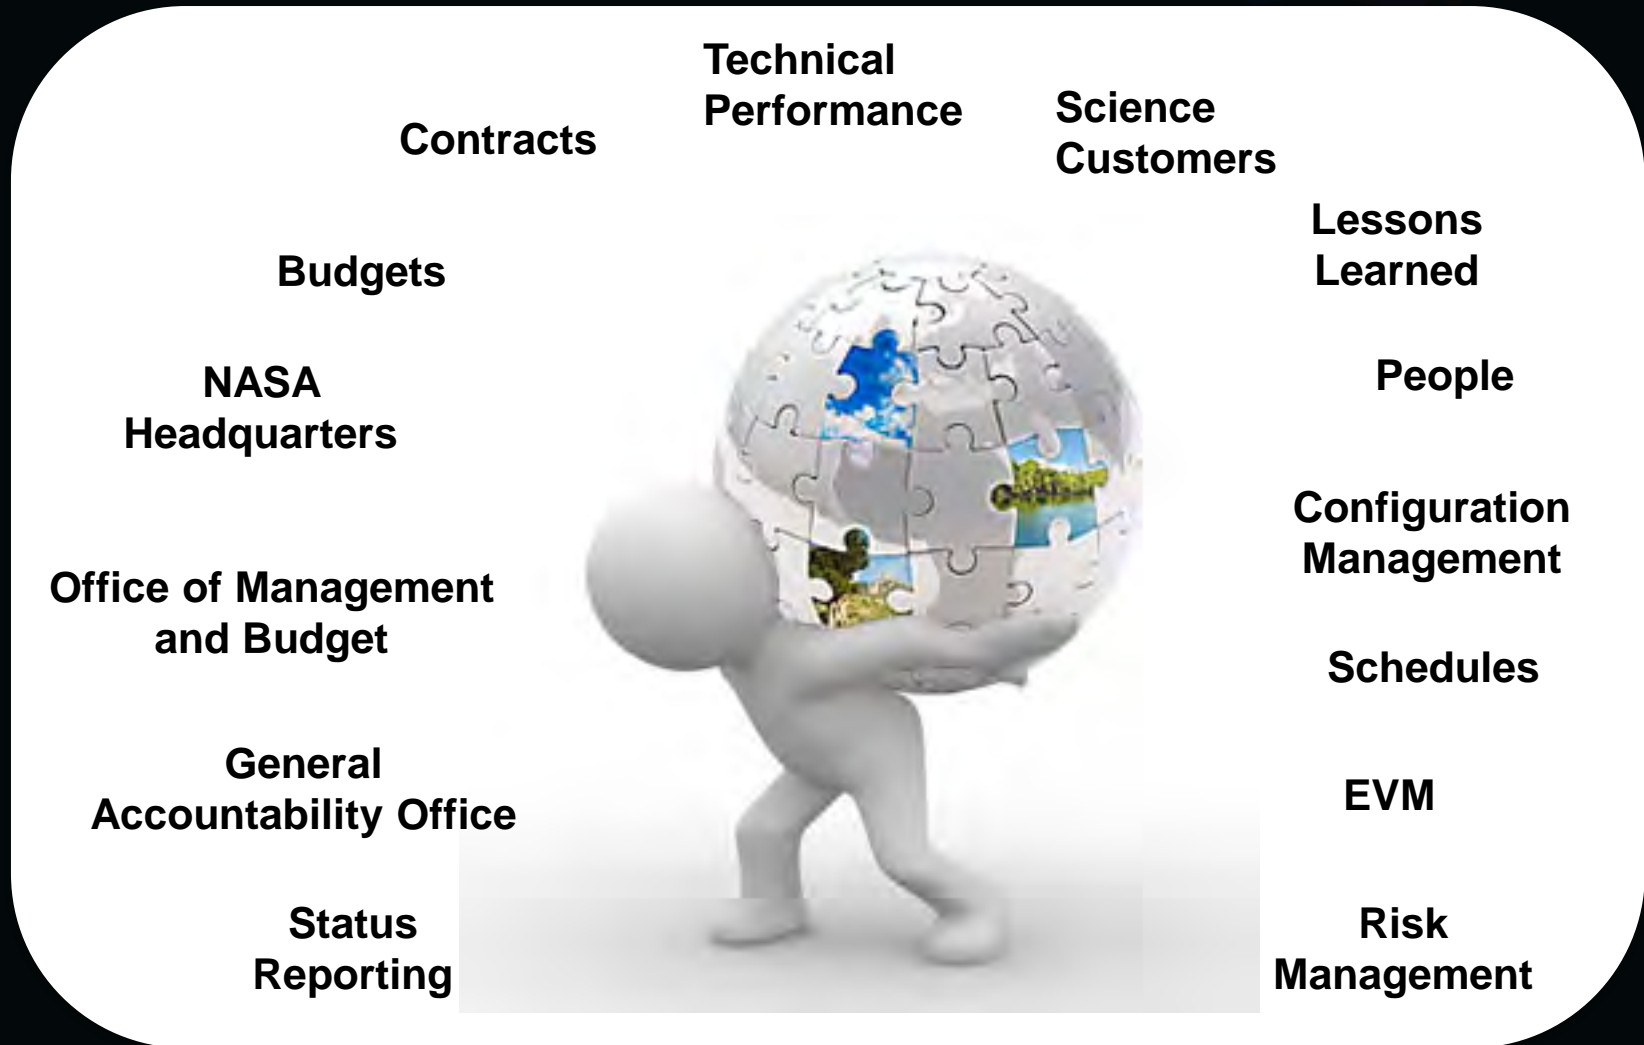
Technical Performance

Contracts

Science Customers

Lessons Learned

Budgets

NASA Headquarters

People

Configuration Management

Office of Management and Budget

Schedules

General Accountability Office

EVM

Status Reporting

Risk Management